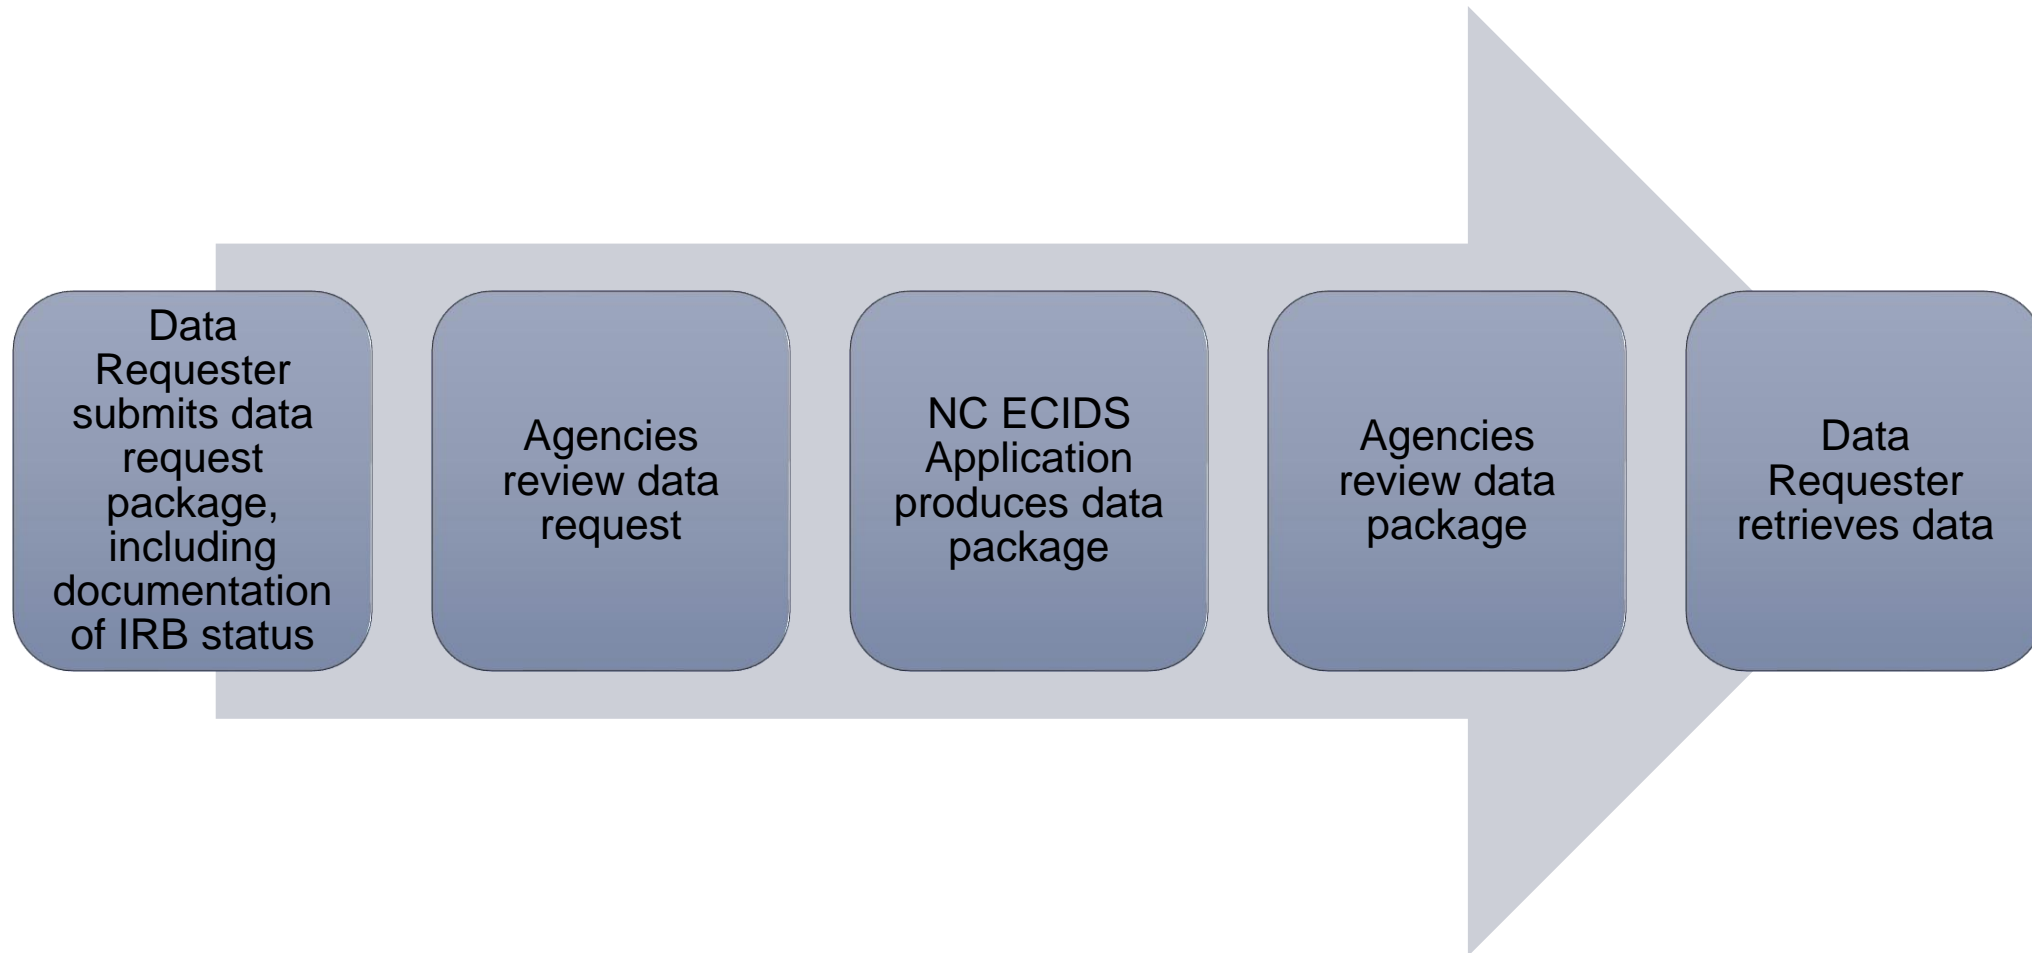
Data Requester submits data request package, including documentation of IRB status

Agencies review data request

NC ECIDS Application produces data package

Agencies review data package

Data Requester retrieves data